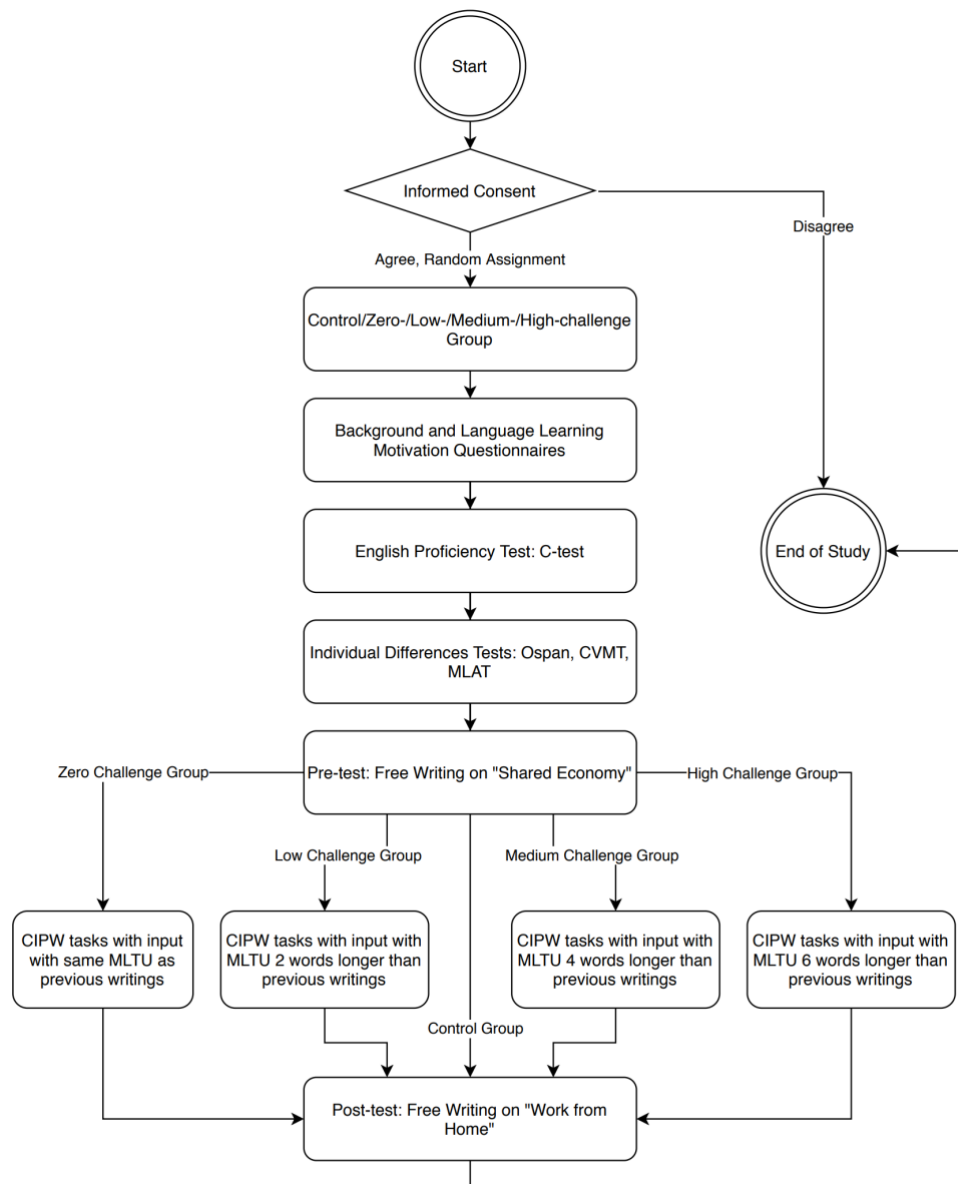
Start

Informed Consent

Disagree

Agree, Random Assignment

Control/Zero-/Low-/Medium-/High-challenge Group

Background and Language Learning Motivation Questionnaires

English Proficiency Test: C-test

End of Study

Individual Differences Tests: Ospan, CVMT, MLAT

Zero Challenge Group

Pre-test: Free Writing on "Shared Economy"

High Challenge Group

Low Challenge Group

Medium Challenge Group

CIPW tasks with input with same MLTU as previous writings

CIPW tasks with input with MLTU 2 words longer than previous writings

CIPW tasks with input with MLTU 4 words longer than previous writings

CIPW tasks with input with MLTU 6 words longer than previous writings

Control Group

Post-test: Free Writing on "Work from Home"